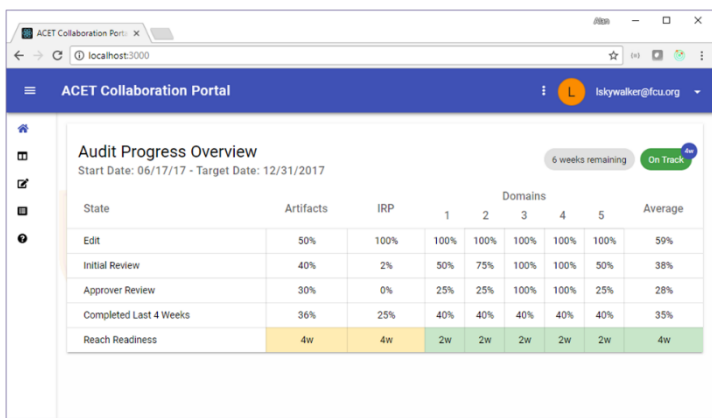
ACET Collaboration Porta ×

Alan

localhost:3000

ACET Collaboration Portal

L lskywalker@fcu.org

Audit Progress Overview
Start Date: 06/17/17 - Target Date: 12/31/2017

6 weeks remaining

On Track 4w

| State | Artifacts | IRP | Domains 1 | 2 | 3 | 4 | 5 | Average |
|---|---|---|---|---|---|---|---|---|
| Edit | 50% | 100% | 100% | 100% | 100% | 100% | 100% | 59% |
| Initial Review | 40% | 2% | 50% | 75% | 100% | 100% | 50% | 38% |
| Approver Review | 30% | 0% | 25% | 25% | 100% | 100% | 25% | 28% |
| Completed Last 4 Weeks | 36% | 25% | 40% | 40% | 40% | 40% | 40% | 35% |
| Reach Readiness | 4w | 4w | 2w | 2w | 2w | 2w | 2w | 4w |